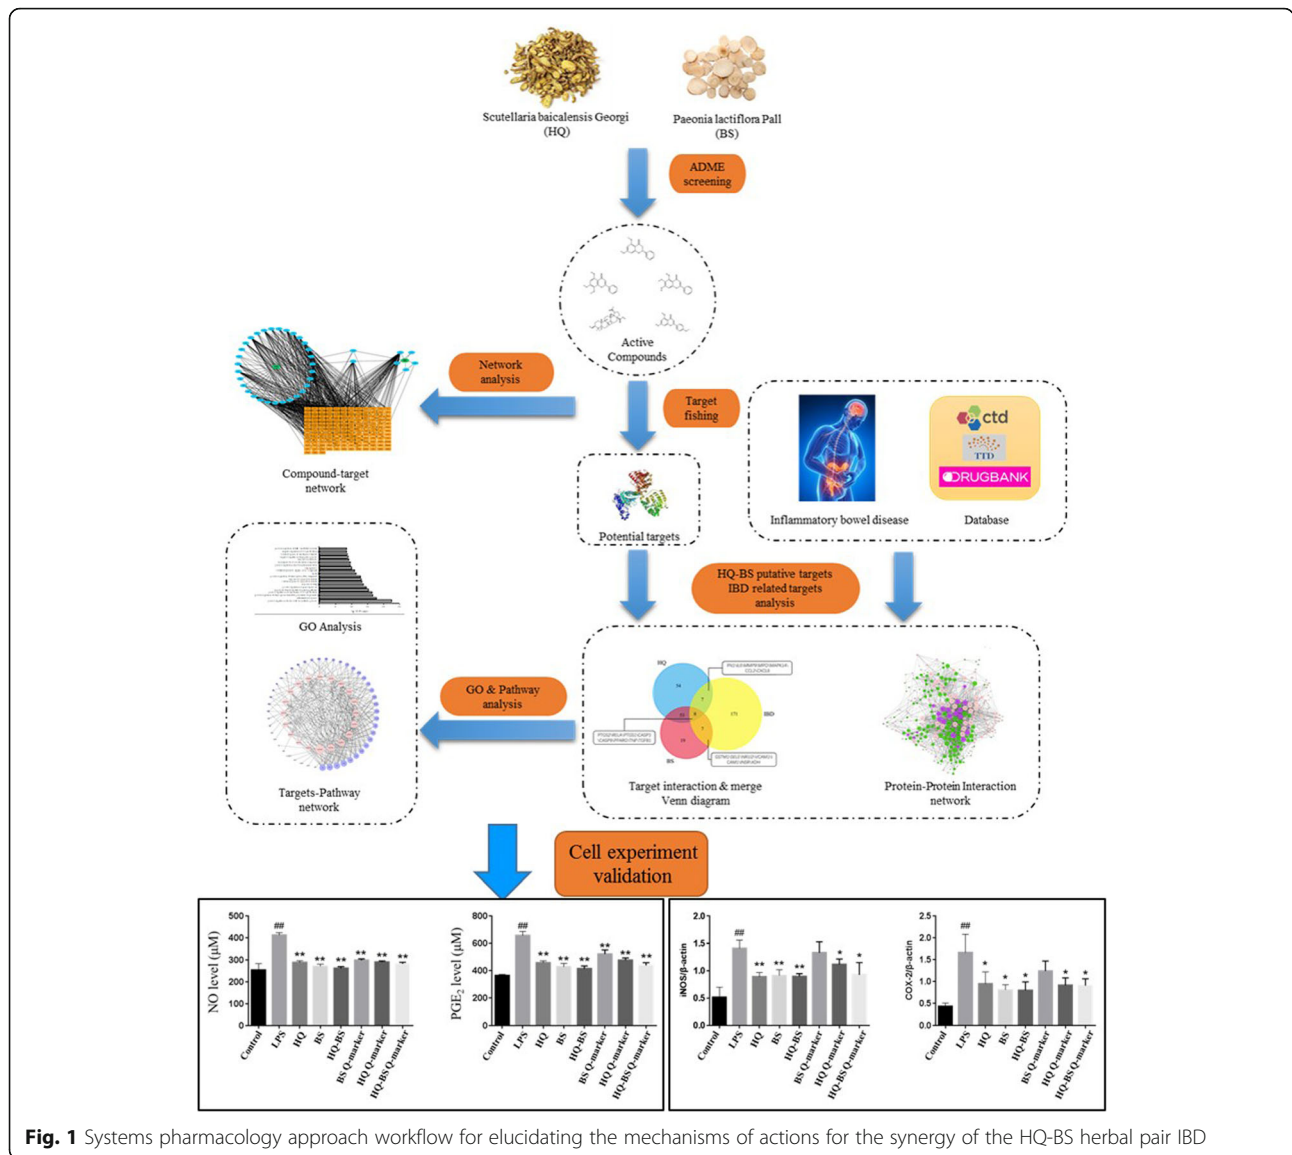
Scutellaria baicalensis Georgi (HQ)

Paeonia lactiflora Pall (BS)

ADME screening

Active Compounds

Network analysis

Target fishing

Compound-target network

Potential targets

Inflammatory bowel disease

ctd

TTD

DRUGBANK

Database

GO Analysis

HQ-BS putative targets IBD related targets analysis

HQ

IBD

BS

GO & Pathway analysis

Targets-Pathway network

Target interaction & merge Venn diagram

Protein-Protein Interaction network

Cell experiment validation

NO level (μM)

500
400
300
200
100
0

##
**
**
**
**
**
**

Control
LPS
HQ
BS
HQ-BS
BS Q-marker
HQ Q-marker
HQ-BS Q-marker

$PGE_2$ level (μM)

800
600
400
200
0

##
**
**
**
**
**
**

Control
LPS
HQ
BS
HQ-BS
BS Q-marker
HQ Q-marker
HQ-BS Q-marker

iNOS/β-actin

2.0
1.5
1.0
0.5
0.0

##
**
**
**
*
*

Control
LPS
HQ
BS
HQ-BS
BS Q-marker
HQ Q-marker
HQ-BS Q-marker

COX-2/β-actin

2.5
2.0
1.5
1.0
0.5
0.0

##
*
*
*
*
*

Control
LPS
HQ
BS
HQ-BS
BS Q-marker
HQ Q-marker
HQ-BS Q-marker

Fig. 1 Systems pharmacology approach workflow for elucidating the mechanisms of actions for the synergy of the HQ-BS herbal pair IBD